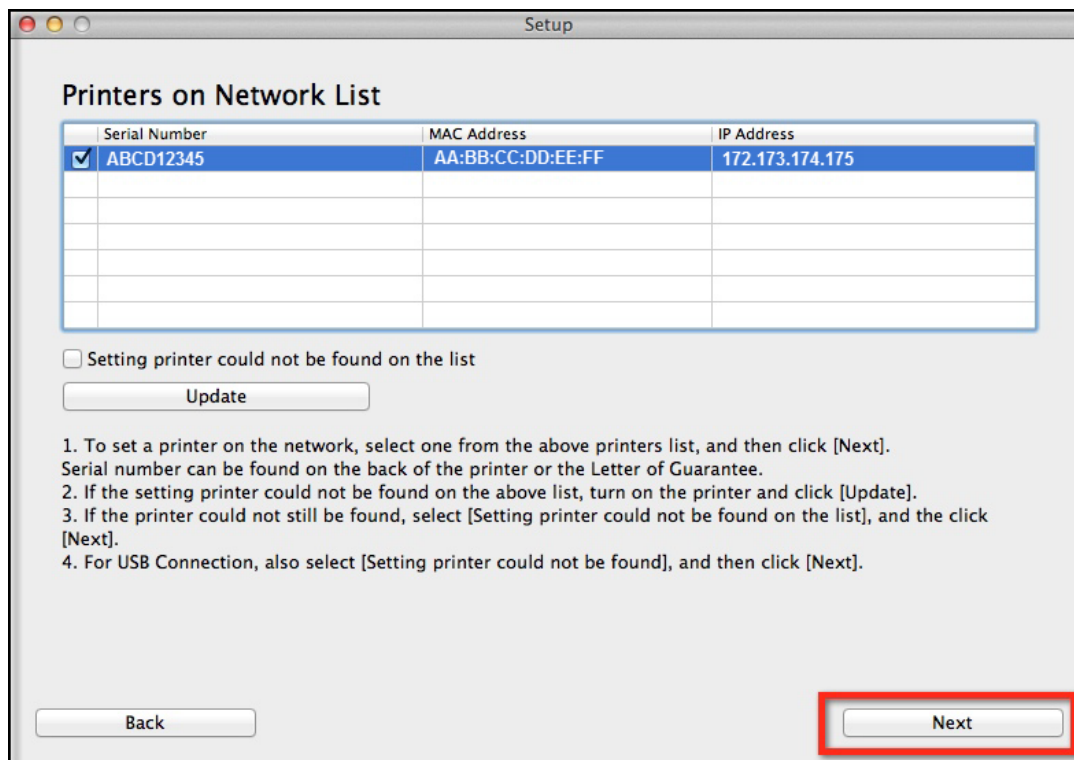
Setup

Printers on Network List

| | Serial Number | MAC Address | IP Address |
|---|---|---|---|
| ☑ | ABCD12345 | AA:BB:CC:DD:EE:FF | 172.173.174.175 |
| | | | |
| | | | |
| | | | |
| | | | |
| | | | |
| | | | |

Setting printer could not be found on the list

Update

1. To set a printer on the network, select one from the above printers list, and then click [Next]. Serial number can be found on the back of the printer or the Letter of Guarantee.
2. If the setting printer could not be found on the above list, turn on the printer and click [Update].
3. If the printer could not still be found, select [Setting printer could not be found on the list], and the click [Next].
4. For USB Connection, also select [Setting printer could not be found], and then click [Next].

Back

Next